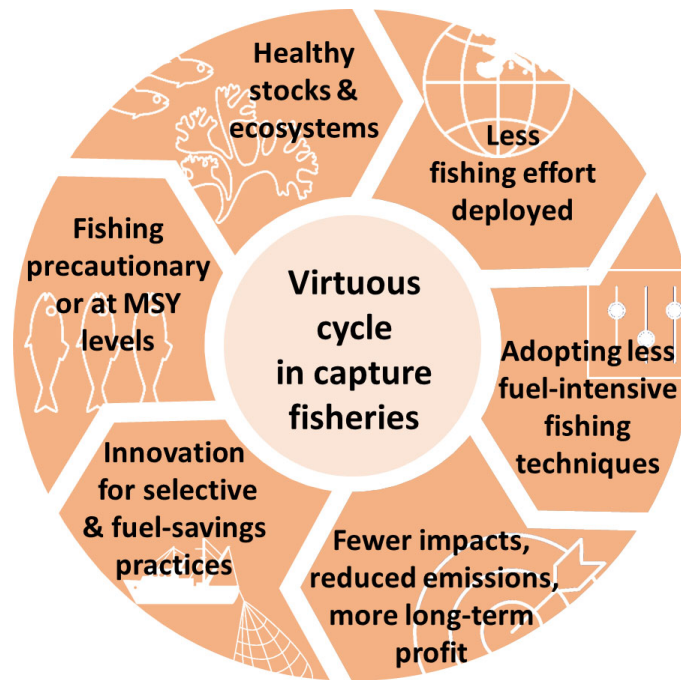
Virtuous cycle in capture fisheries

Healthy stocks & ecosystems

Less fishing effort deployed

Adopting less fuel-intensive fishing techniques

Fewer impacts, reduced emissions, more long-term profit

Innovation for selective & fuel-savings practices

Fishing precautionary or at MSY levels